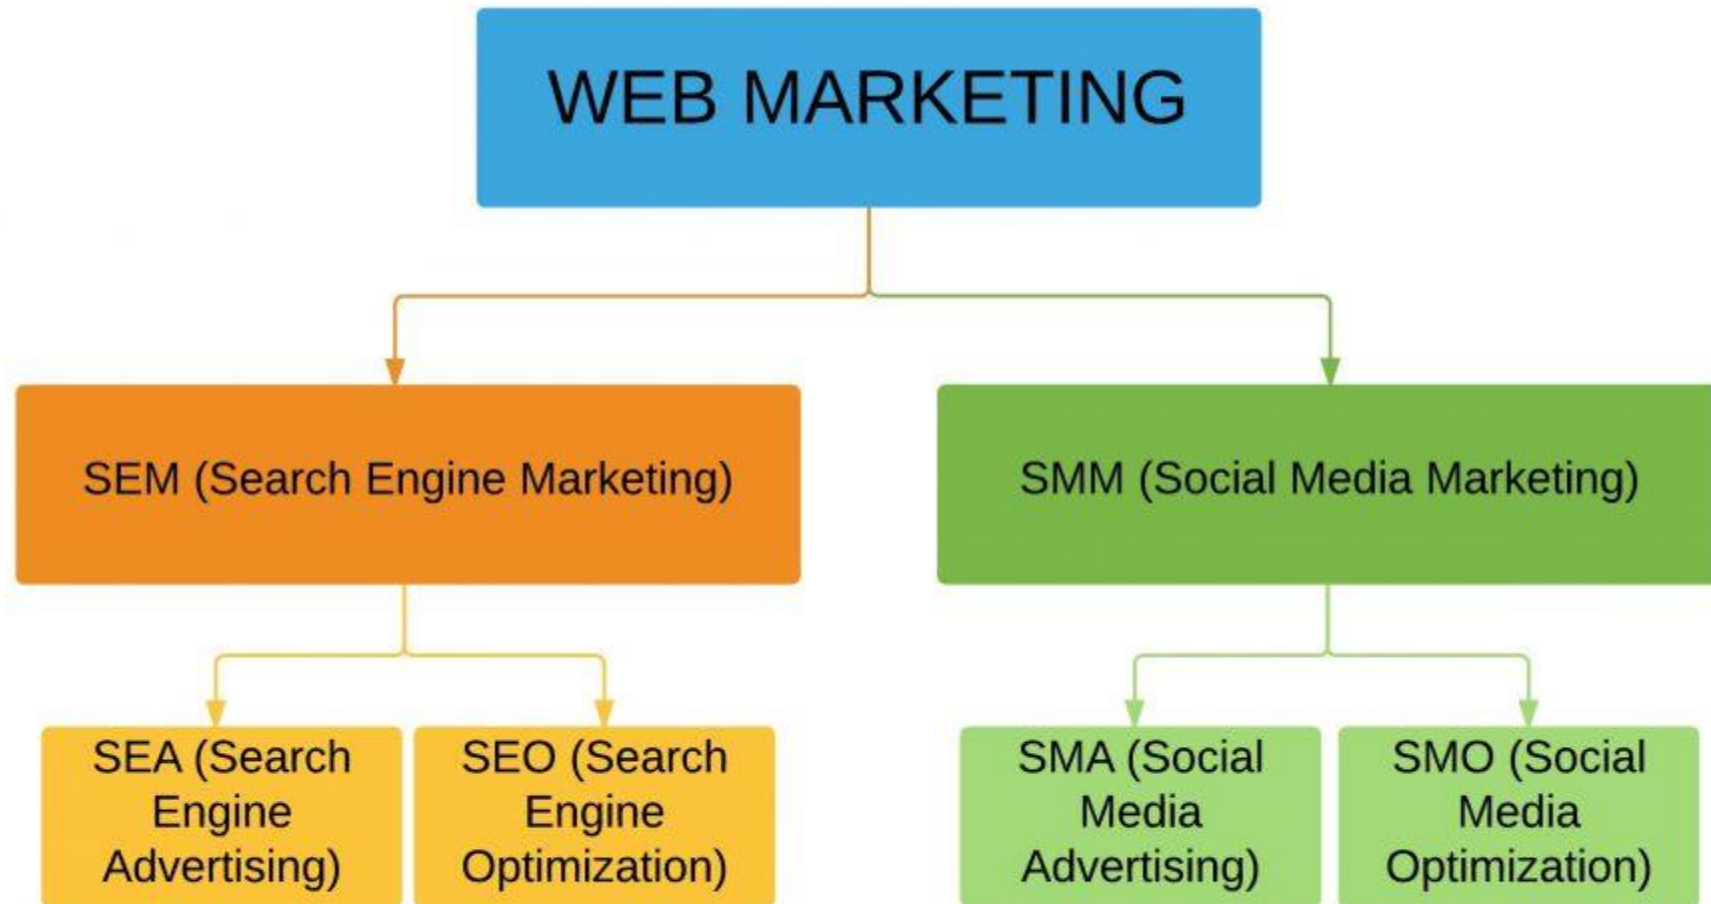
WEB MARKETING

SEM (Search Engine Marketing)

SMM (Social Media Marketing)

SEA (Search Engine Advertising)

SEO (Search Engine Optimization)

SMA (Social Media Advertising)

SMO (Social Media Optimization)